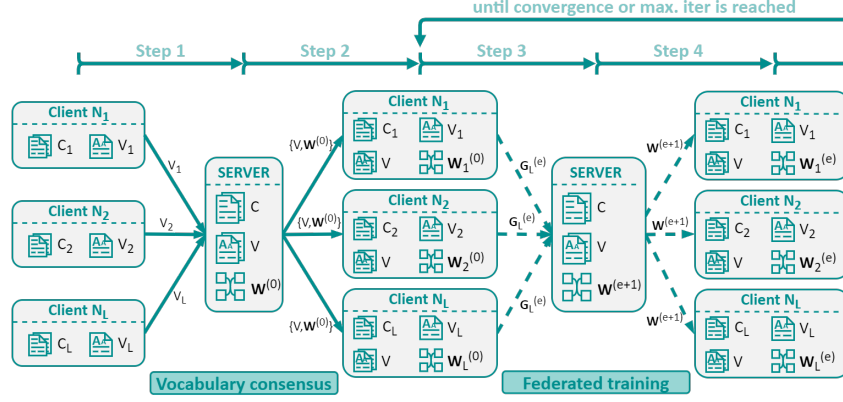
until convergence or max. iter is reached

Step 1

Step 2

Step 3

Step 4

Client $N_1$
$C_1$ $V_1$

Client $N_2$
$C_2$ $V_2$

Client $N_L$
$C_L$ $V_L$

$V_1$

$V_2$

$V_L$

SERVER
C
V
$\mathbf{W}^{(0)}$

$\{V,\mathbf{W}^{(0)}\}$

$\{V,\mathbf{W}^{(0)}\}$

$\{V,\mathbf{W}^{(0)}\}$

Client $N_1$
$C_1$ $V_1$
V $\mathbf{W}_1^{(0)}$

Client $N_2$
$C_2$ $V_2$
V $\mathbf{W}_2^{(0)}$

Client $N_L$
$C_L$ $V_L$
V $\mathbf{W}_L^{(0)}$

$G_L^{(e)}$

$G_L^{(e)}$

$G_L^{(e)}$

SERVER
C
V
$\mathbf{W}^{(e+1)}$

$\mathbf{W}^{(e+1)}$

$\mathbf{W}^{(e+1)}$

$\mathbf{W}^{(e+1)}$

Client $N_1$
$C_1$ $V_1$
V $\mathbf{W}_1^{(e)}$

Client $N_2$
$C_2$ $V_2$
V $\mathbf{W}_2^{(e)}$

Client $N_L$
$C_L$ $V_L$
V $\mathbf{W}_L^{(e)}$

Vocabulary consensus

Federated training